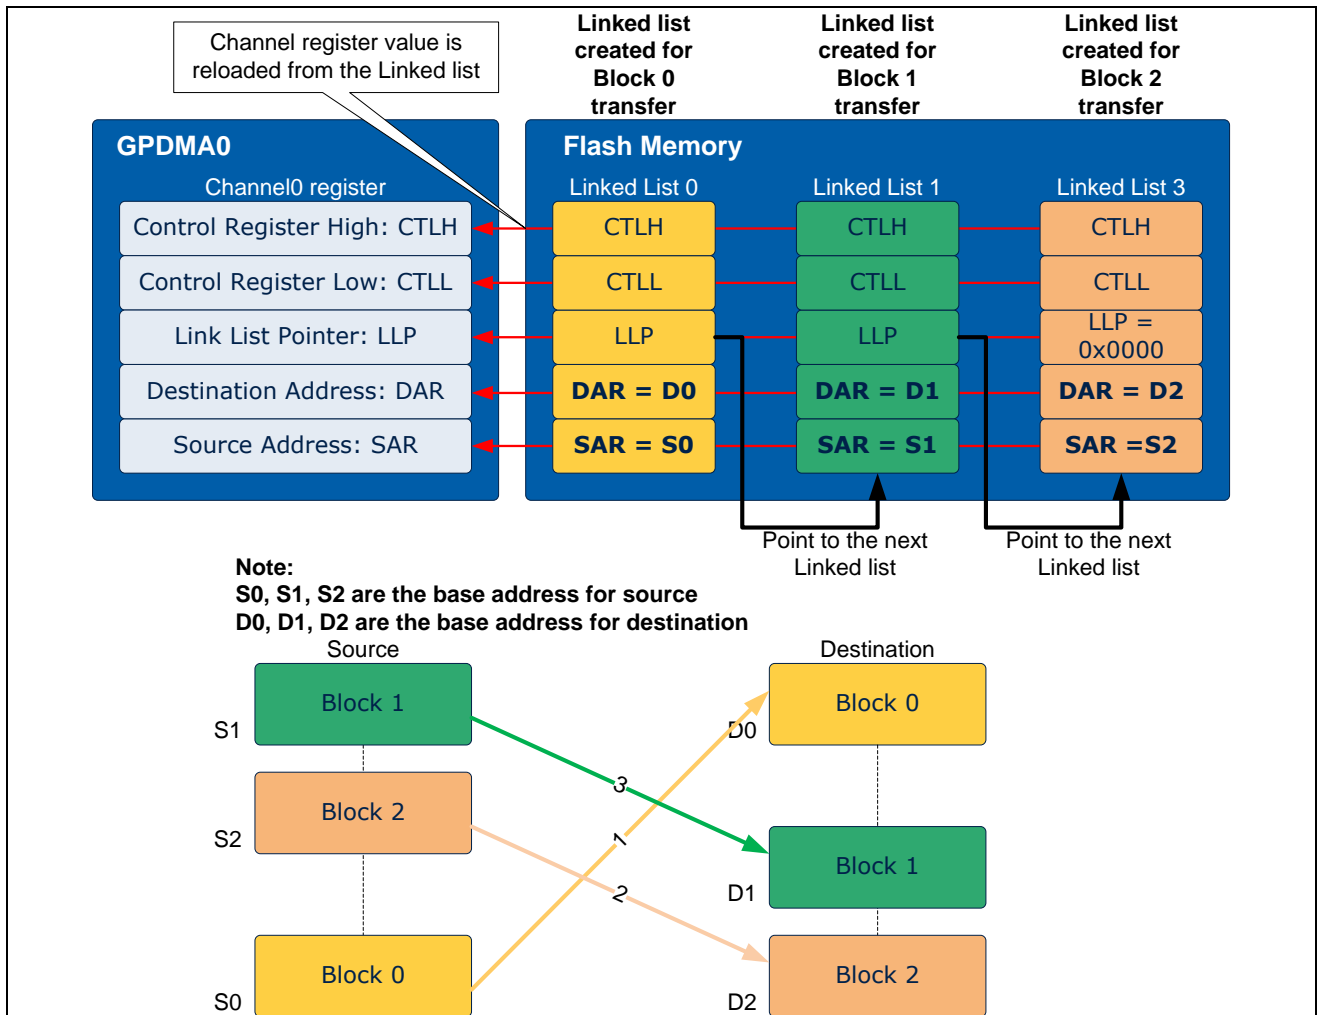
Channel register value is reloaded from the Linked list

Linked list created for Block 0 transfer

Linked list created for Block 1 transfer

Linked list created for Block 2 transfer

GPDMA0

Channel0 register

Control Register High: CTLH

Control Register Low: CTLL

Link List Pointer: LLP

Destination Address: DAR

Source Address: SAR

Flash Memory

Linked List 0

CTLH

CTLL

LLP

DAR = D0

SAR = S0

Linked List 1

CTLH

CTLL

LLP

DAR = D1

SAR = S1

Linked List 3

CTLH

CTLL

LLP = 0x0000

DAR = D2

SAR =S2

Point to the next Linked list

Point to the next Linked list

Note:
S0, S1, S2 are the base address for source
D0, D1, D2 are the base address for destination

Source

Block 1

S1

Block 2

S2

Block 0

S0

Destination

Block 0

D0

Block 1

D1

Block 2

D2

3

1

2